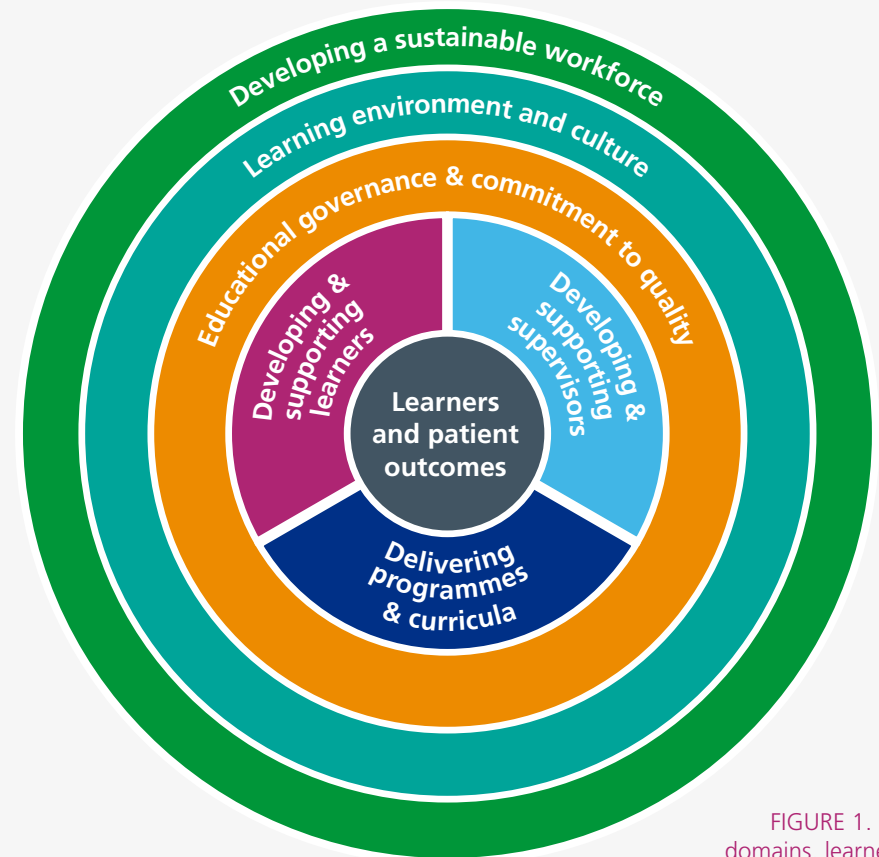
Developing a sustainable workforce

Learning environment and culture

Educational governance & commitment to quality

Developing & supporting learners

Developing & supporting supervisors

Learners and patient outcomes

Delivering programmes & curricula

FIGURE 1.
domains, learne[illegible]